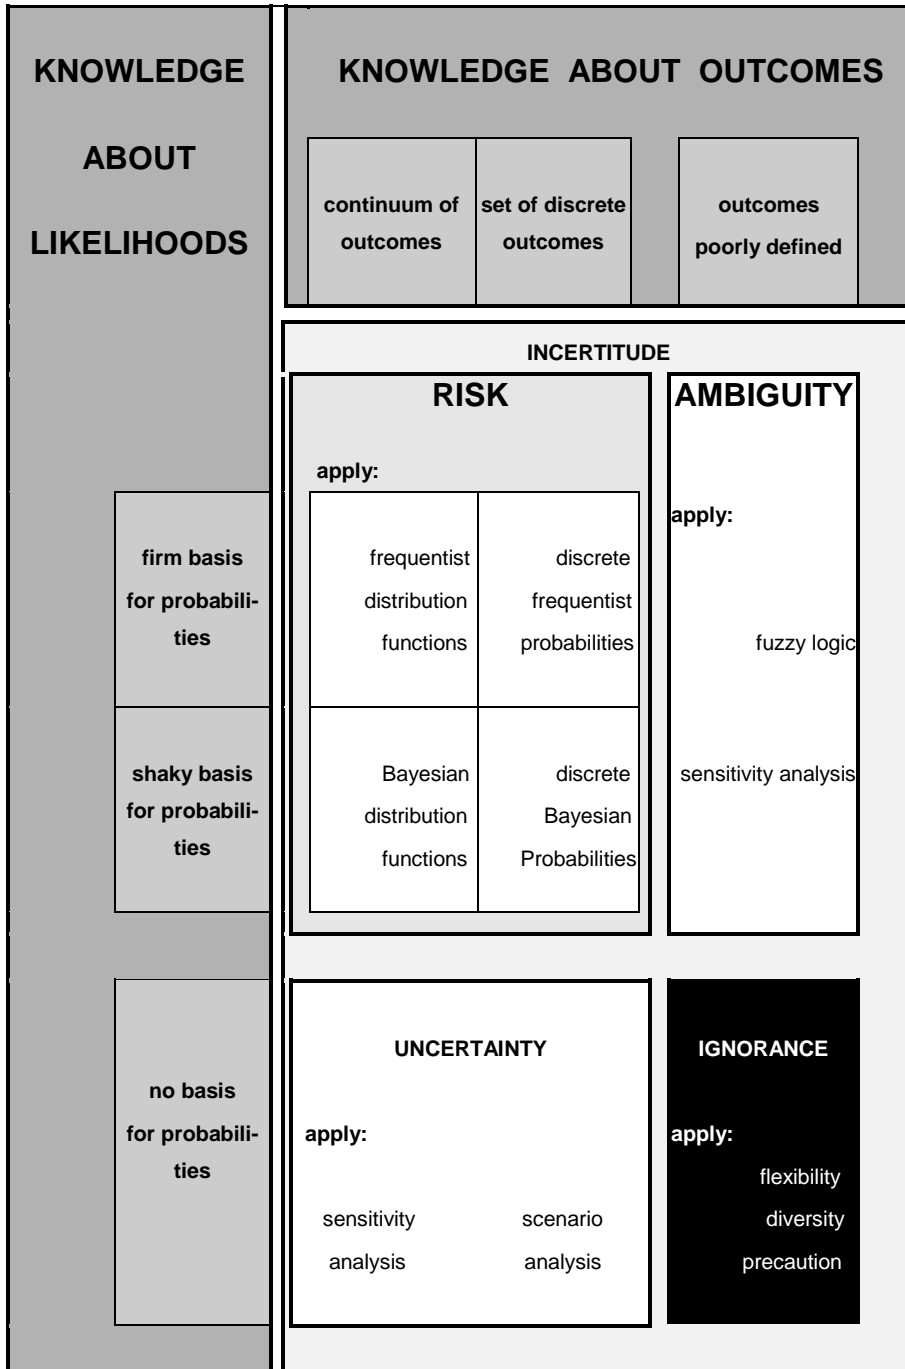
KNOWLEDGE ABOUT LIKELIHOODS

KNOWLEDGE ABOUT OUTCOMES

continuum of outcomes

set of discrete outcomes

outcomes poorly defined

INCERTITUDE

RISK

apply:

firm basis for probabilities

frequentist distribution functions

discrete frequentist probabilities

shaky basis for probabilities

Bayesian distribution functions

discrete Bayesian Probabilities

AMBIGUITY

apply:

fuzzy logic

sensitivity analysis

no basis for probabilities

UNCERTAINTY

apply:

sensitivity analysis

scenario analysis

IGNORANCE

apply:

flexibility

diversity

precaution